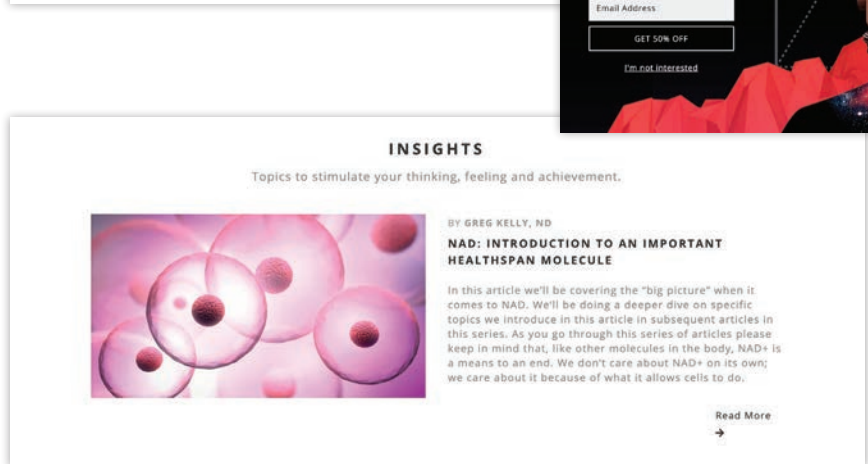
Email Address

GET 50% OFF

I'm not interested

INSIGHTS

Topics to stimulate your thinking, feeling and achievement.

BY GREG KELLY, ND

NAD: INTRODUCTION TO AN IMPORTANT HEALTHSPAN MOLECULE

In this article we'll be covering the "big picture" when it comes to NAD. We'll be doing a deeper dive on specific topics we introduce in this article in subsequent articles in this series. As you go through this series of articles please keep in mind that, like other molecules in the body, NAD+ is a means to an end. We don't care about NAD+ on its own; we care about it because of what it allows cells to do.

Read More
→